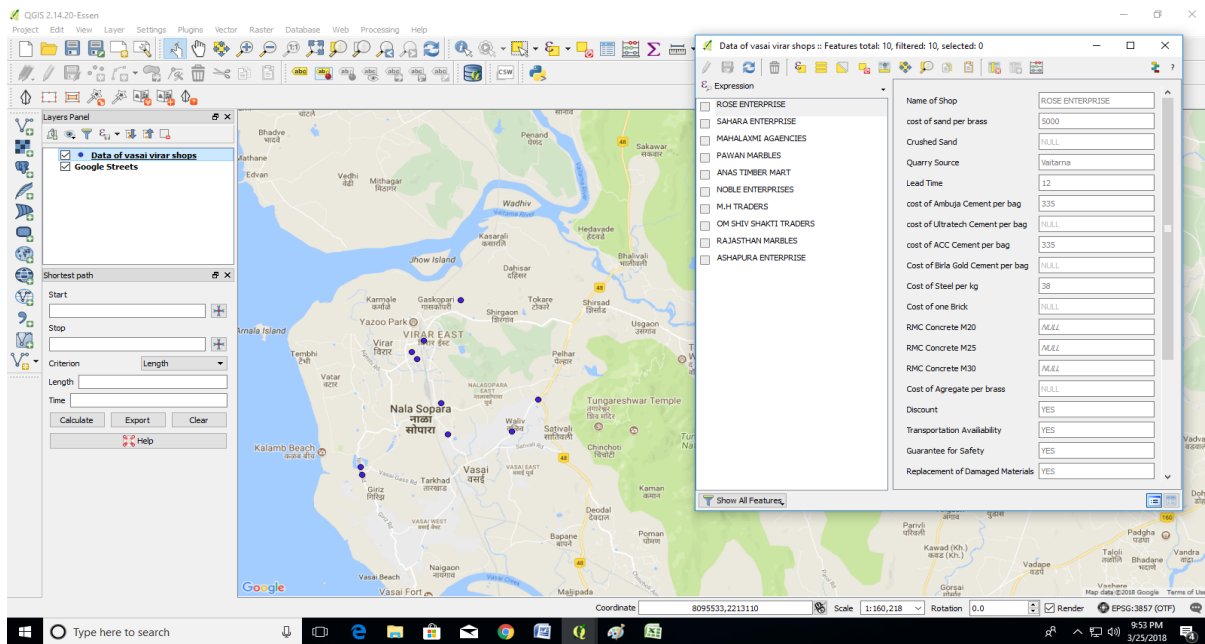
QGIS 2.14.20-Essen

Project Edit View Layer Settings Plugins Vector Raster Database Web Processing Help

Layers Panel

Data of vasai virar shops
Google Streets

Shortest path

Start

Stop

Criterion Length

Length

Time

Calculate Export Clear

Help

Data of vasai virar shops :: Features total: 10, filtered: 10, selected: 0

Expression

ROSE ENTERPRISE
SAHARA ENTERPRISE
MAHALAXMI AGAENCIES
PAWAN MARBLES
ANAS TIMBER MART
NOBLE ENTERPRISES
M.H TRADERS
OM SHIV SHAKTI TRADERS
RAJASTHAN MARBLES
ASHAPURA ENTERPRISE

| | |
|---|---|
| Name of Shop | ROSE ENTERPRISE |
| cost of sand per brass | 5000 |
| Crushed Sand | NULL |
| Quarry Source | Vaitarna |
| Lead Time | 12 |
| cost of Ambuja Cement per bag | 335 |
| cost of Ultratech Cement per bag | NULL |
| cost of ACC Cement per bag | 335 |
| Cost of Birla Gold Cement per bag | NULL |
| Cost of Steel per kg | 38 |
| Cost of one Brick | NULL |
| RMC Concrete M20 | NULL |
| RMC Concrete M25 | NULL |
| RMC Concrete M30 | NULL |
| Cost of Agregate per brass | NULL |
| Discount | YES |
| Transportation Availability | YES |
| Guarantee for Safety | YES |
| Replacement of Damaged Materials | YES |

Show All Features

Bhadye Mathane Edvan Vedhi Mithagar Penand Sakawar Vaitarna River Hedavade Kasarali Bhalivali Jhow Island Dahisar Karmale Gaskopari Tokare Shirsad Shirgaon Yazoo Park VIRAR EAST Usgaon Arnala Island Virar Tembhi Pelhar Vatar NALASOPARA EAST Nala Sopara नाला सोपारा Tungareshwar Temple Waliv Sativali Kalamb Beach Chinchoti Tarkhad Vasai वसई VASAI EAST Giriz Kaman Dedale VASAI WEST Bapane Poman Naigaon Vasai Beach Vasai Fort Malipada Parivli Kawad (Kh.) Padgha Taloli Vadape Bhadane Vandra Gorsai Vashere Google Map data ©2018 Google Terms of Use

Coordinate 8095533,2213110 Scale 1:160,218 Rotation 0.0 Render EPSG:3857 (OTF)

Type here to search

9:53 PM
3/25/2018